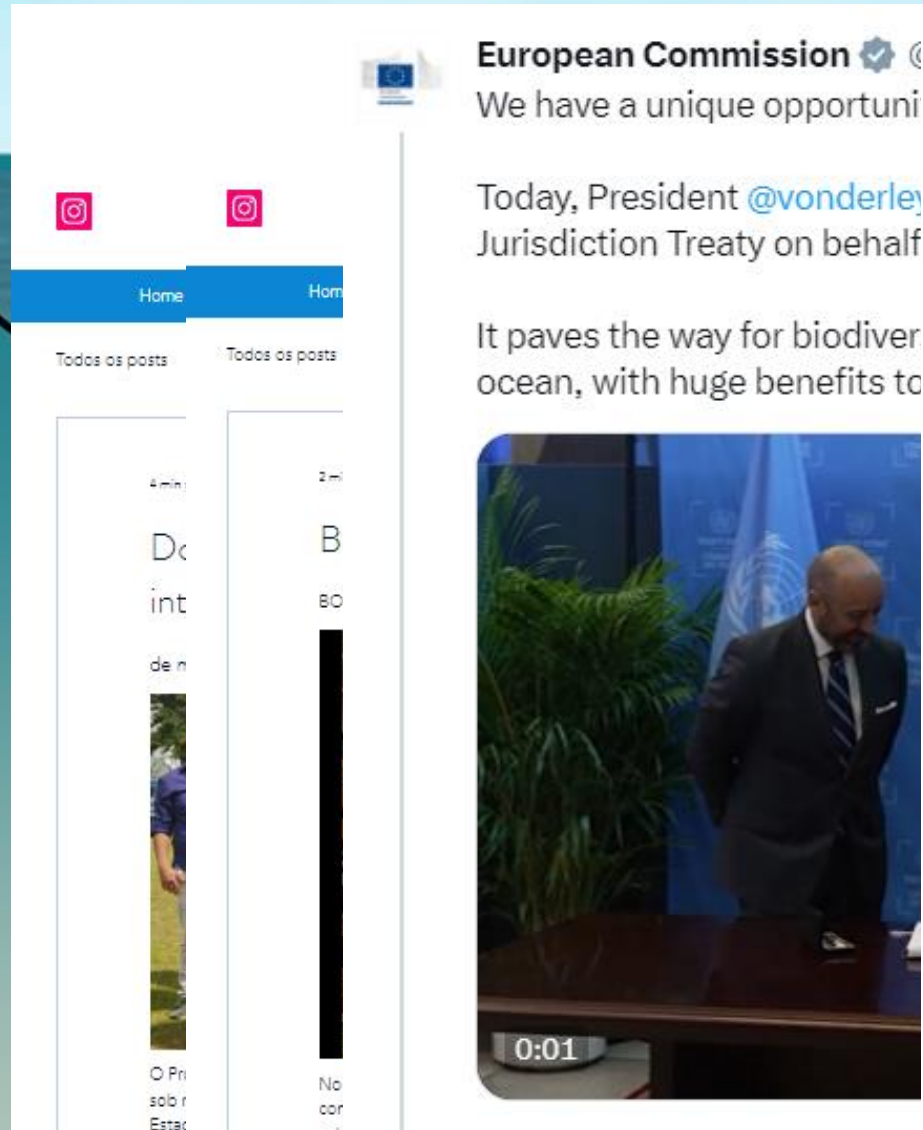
Home
Todos os posts
4 min
Do
int
de m
O Pr
sob r
Estad

Home
Todos os posts
2 mi
B
BO
No
cor

European Commission @
We have a unique opportuni

Today, President @vonderley
Jurisdiction Treaty on behalf

It paves the way for biodiver
ocean, with huge benefits to

0:01